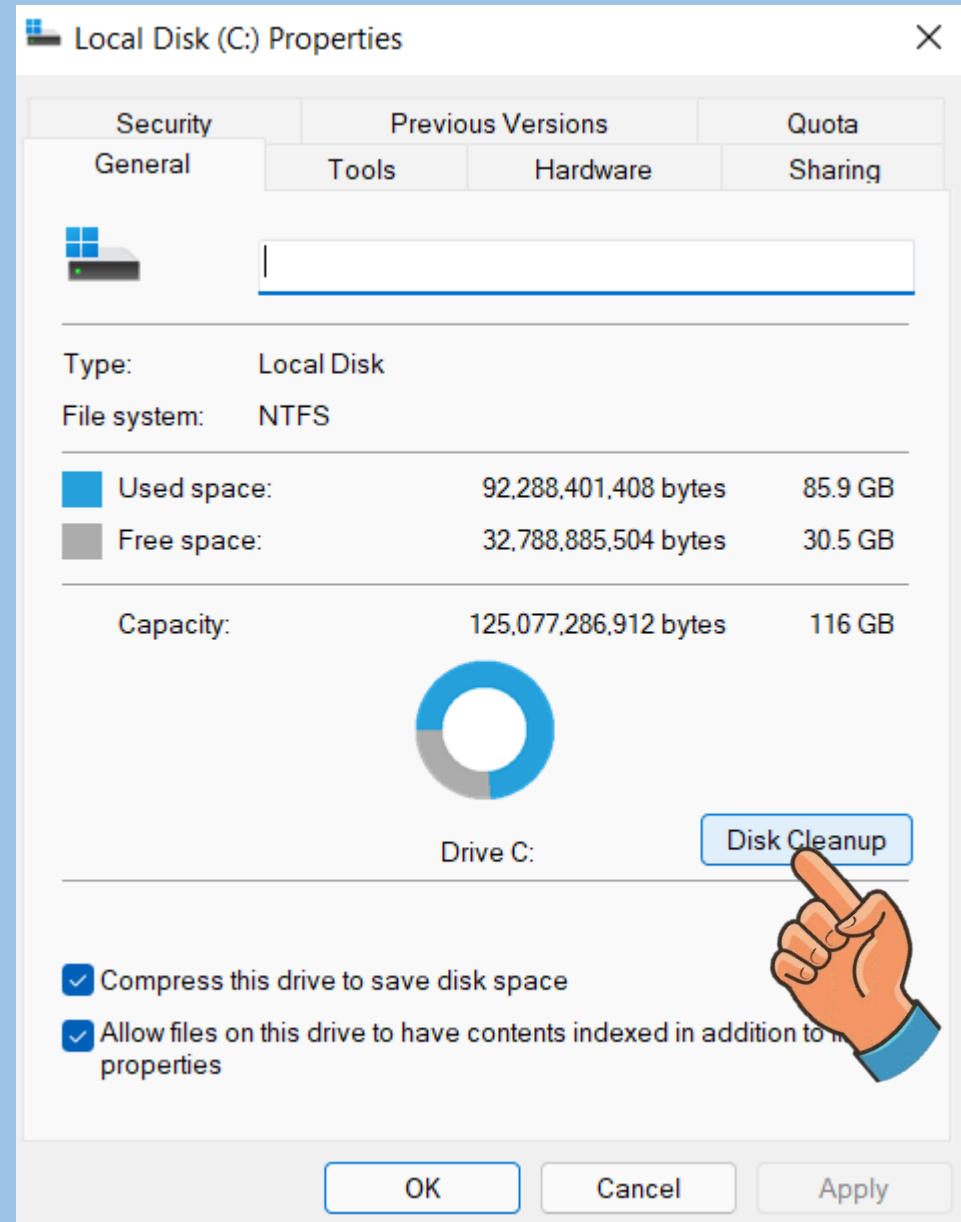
Local Disk (C:) Properties

Security | Previous Versions | Quota
General | Tools | Hardware | Sharing

Type: Local Disk
File system: NTFS

Used space: 92,288,401,408 bytes 85.9 GB
Free space: 32,788,885,504 bytes 30.5 GB

Capacity: 125,077,286,912 bytes 116 GB

Drive C:

Disk Cleanup

Compress this drive to save disk space

Allow files on this drive to have contents indexed in addition to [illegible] properties

OK Cancel Apply